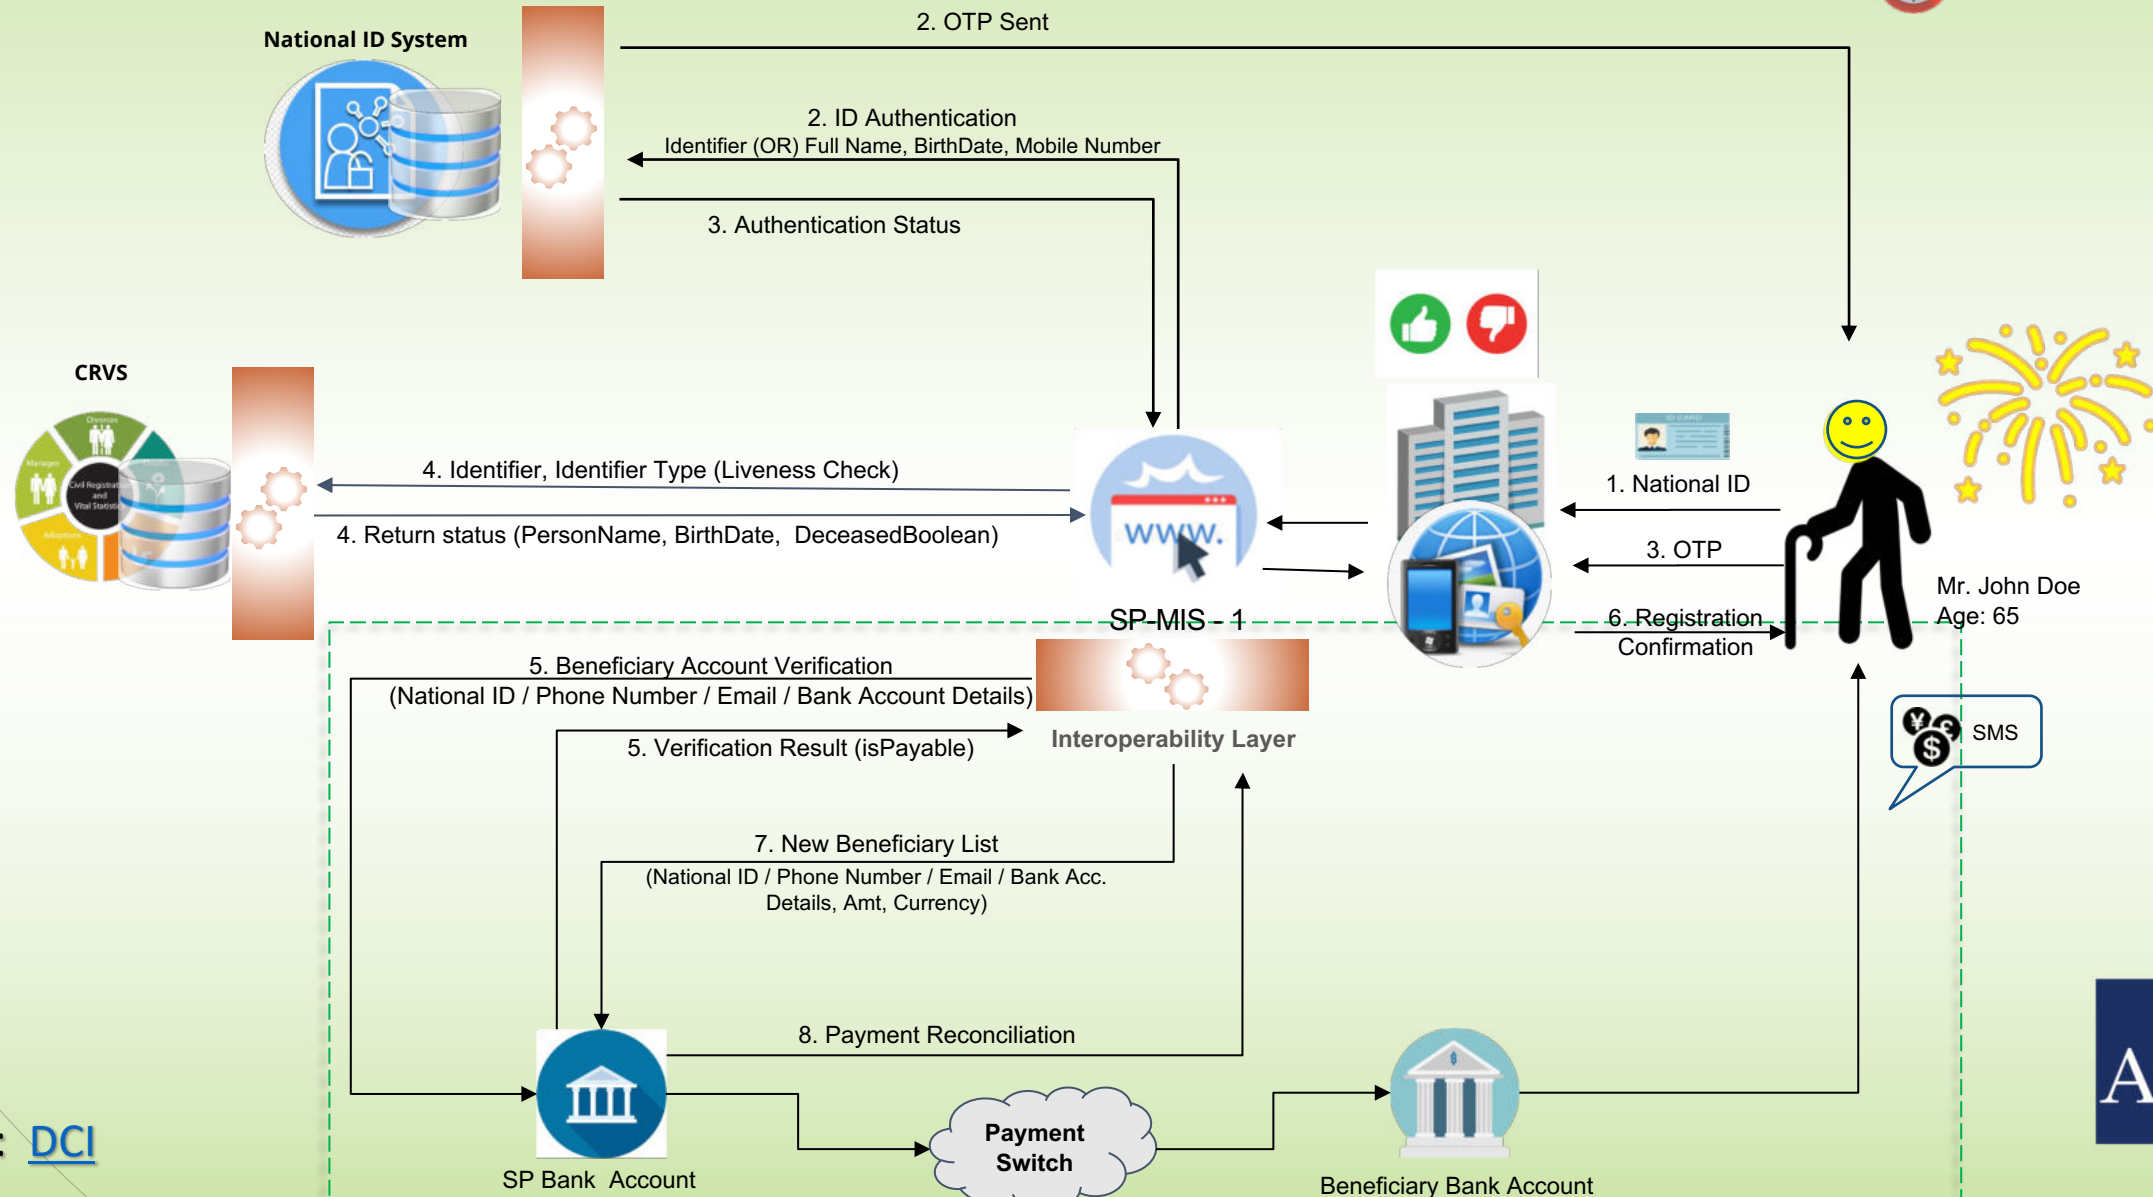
National ID System

2. OTP Sent

2. ID Authentication
Identifier (OR) Full Name, BirthDate, Mobile Number

3. Authentication Status

CRVS

4. Identifier, Identifier Type (Liveness Check)

4. Return status (PersonName, BirthDate, DeceasedBoolean)

WWW.

SP-MIS - 1

1. National ID

3. OTP

6. Registration Confirmation

Mr. John Doe
Age: 65

SMS

5. Beneficiary Account Verification
(National ID / Phone Number / Email / Bank Account Details)

Interoperability Layer

5. Verification Result (isPayable)

7. New Beneficiary List
(National ID / Phone Number / Email / Bank Acc. Details, Amt, Currency)

8. Payment Reconciliation

Payment Switch

SP Bank Account

Beneficiary Bank Account

: DCI

A